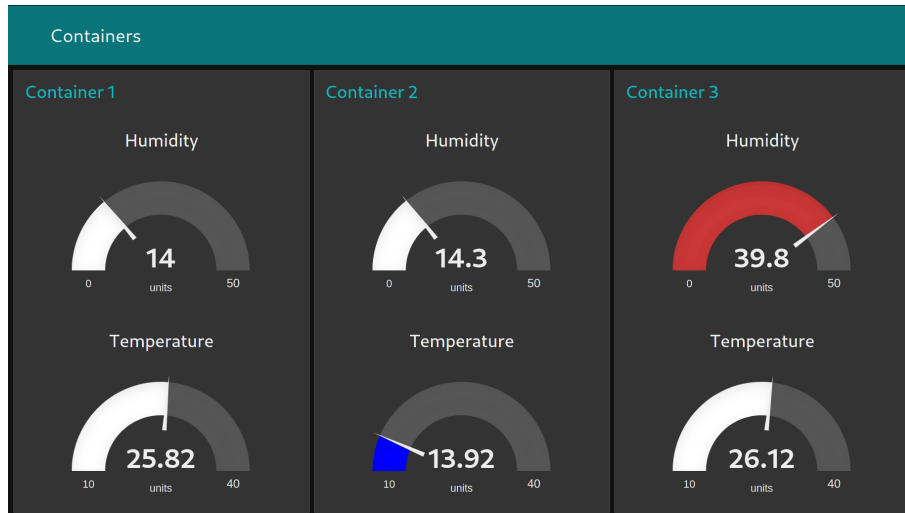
Containers

Container 1

Humidity

14
units
0
50

Temperature

25.82
units
10
40

Container 2

Humidity

14.3
units
0
50

Temperature

13.92
units
10
40

Container 3

Humidity

39.8
units
0
50

Temperature

26.12
units
10
40